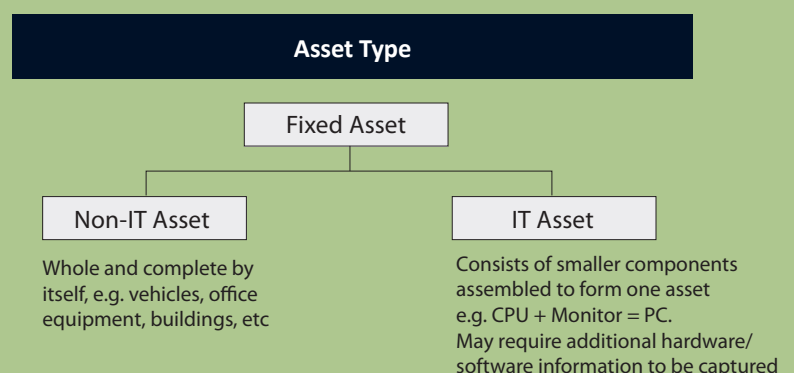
Asset Type

Fixed Asset

Non-IT Asset

Whole and complete by itself, e.g. vehicles, office equipment, buildings, etc

IT Asset

Consists of smaller components assembled to form one asset e.g. CPU + Monitor = PC. May require additional hardware/ software information to be captured